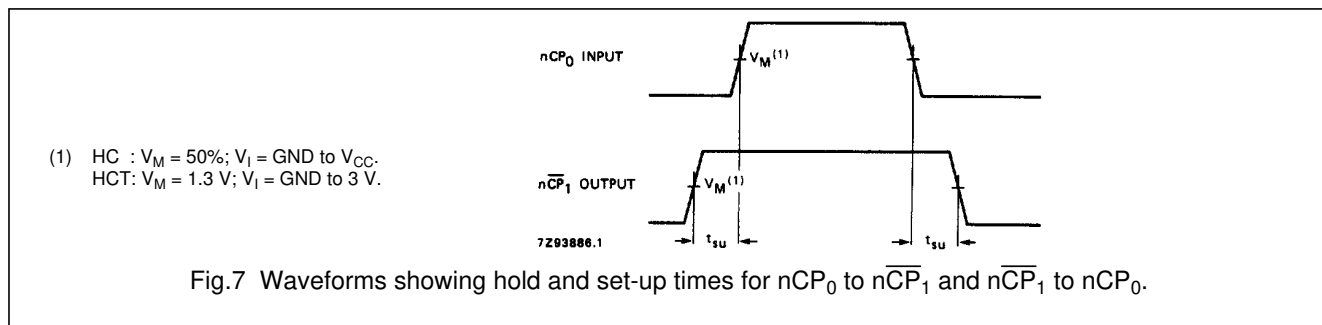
nCP$_0$ INPUT

V$_M$$^{(1)}$

(1) HC : V$_M$ = 50%; V$_I$ = GND to V$_{CC}$.
HCT: V$_M$ = 1.3 V; V$_I$ = GND to 3 V.

n$\overline{CP}_1$ OUTPUT

V$_M$$^{(1)}$

7Z93886.1

t$_{su}$

t$_{su}$

Fig.7 Waveforms showing hold and set-up times for nCP$_0$ to n$\overline{CP}_1$ and n$\overline{CP}_1$ to nCP$_0$.